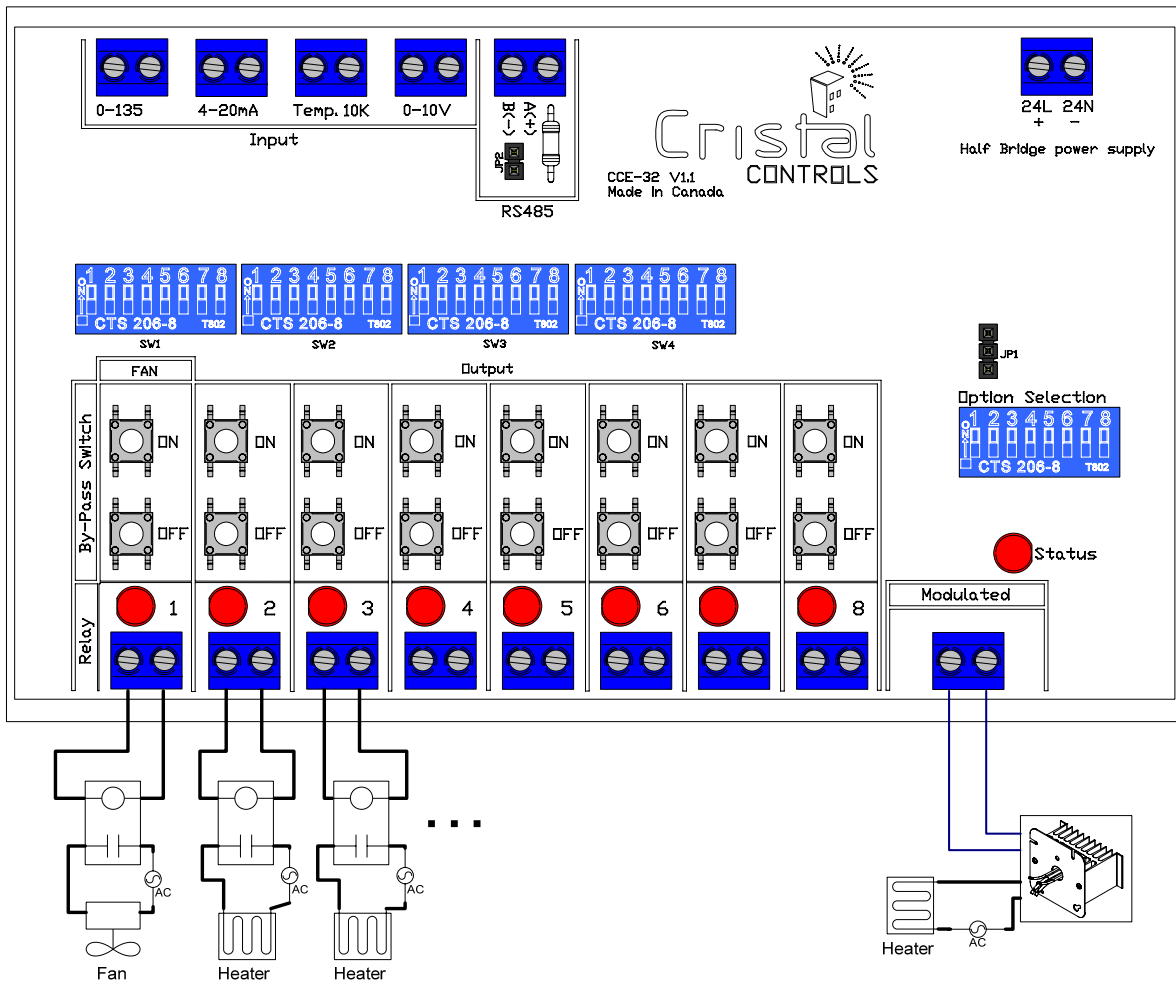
0-135
4-20mA
Temp. 10K
0-10V
Input

B(-)
A(+)
JP2
RS485

Cristal
CONTROLS
CCE-32 V1.1
Made In Canada

24L +
24N -
Half Bridge power supply

ON 1 2 3 4 5 6 7 8
CTS 206-8 T802
SW1

ON 1 2 3 4 5 6 7 8
CTS 206-8 T802
SW2

ON 1 2 3 4 5 6 7 8
CTS 206-8 T802
SW3

ON 1 2 3 4 5 6 7 8
CTS 206-8 T802
SW4

JP1

FAN
Output

By-Pass Switch
ON ON ON ON ON ON ON ON
OFF OFF OFF OFF OFF OFF OFF OFF

Option Selection
ON 1 2 3 4 5 6 7 8
CTS 206-8 T802

Status

Relay
1 2 3 4 5 6 8

Modulated

AC AC AC
. . .
Fan
Heater
Heater

Heater
AC